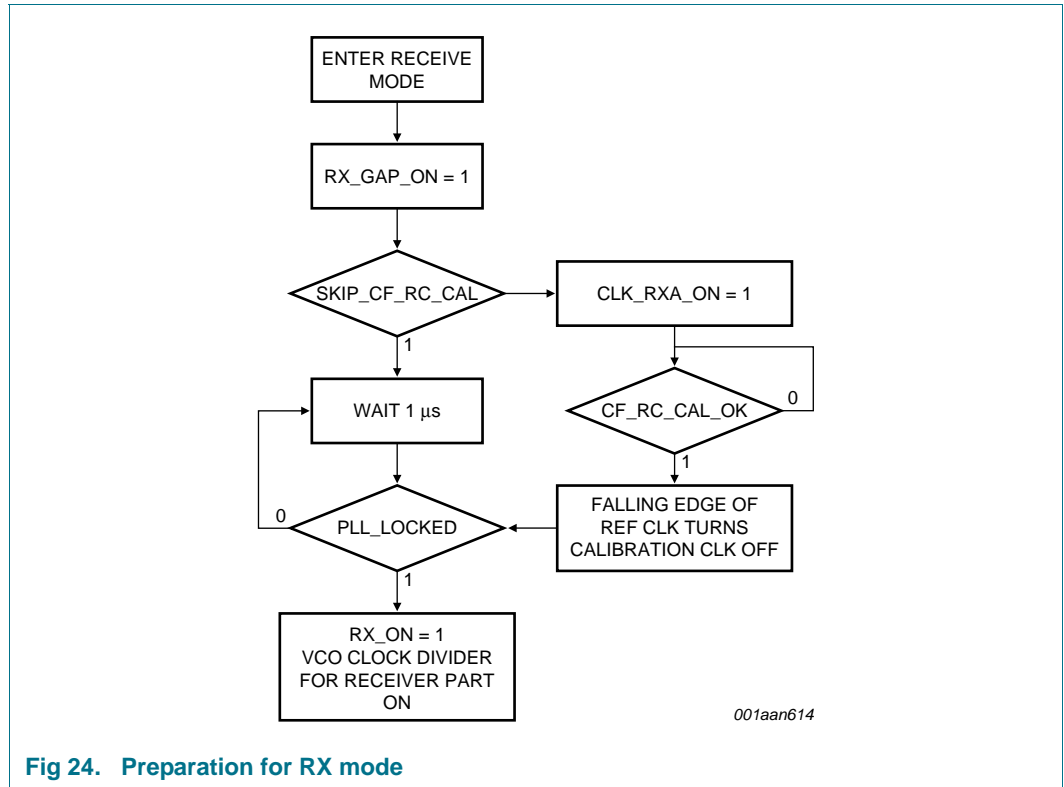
ENTER RECEIVE MODE

RX_GAP_ON = 1

SKIP_CF_RC_CAL

CLK_RXA_ON = 1

1

WAIT 1 $\mu$s

CF_RC_CAL_OK

0

1

0

PLL_LOCKED

FALLING EDGE OF REF CLK TURNS CALIBRATION CLK OFF

1

RX_ON = 1
VCO CLOCK DIVIDER FOR RECEIVER PART ON

001aan614

Fig 24. Preparation for RX mode